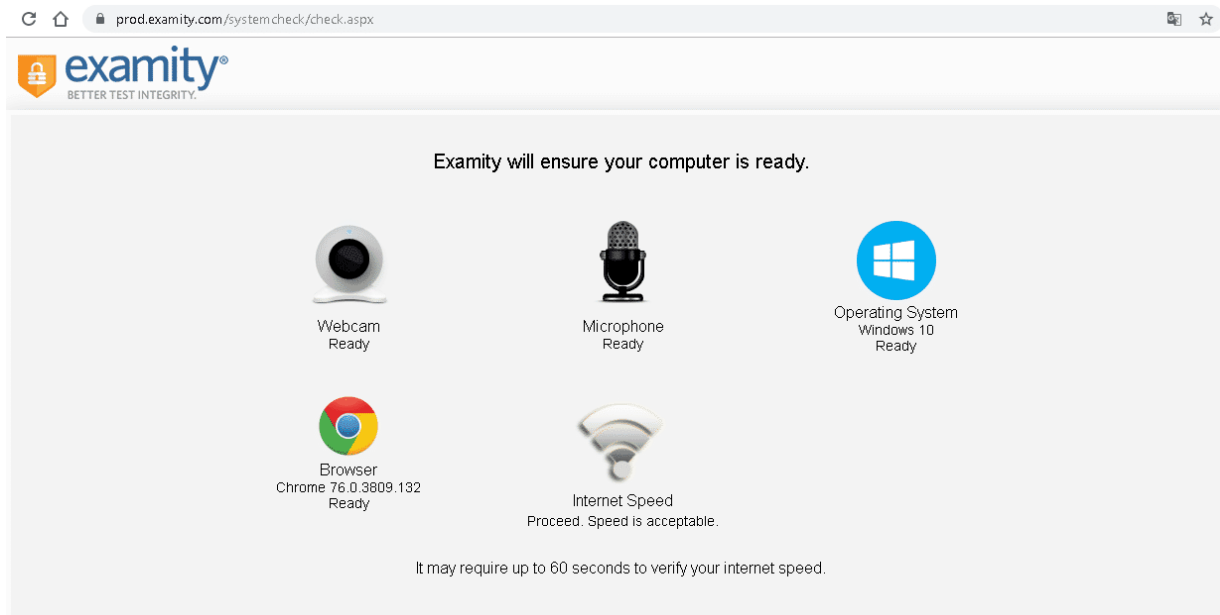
prod.examity.com/systemcheck/check.aspx

examity®
BETTER TEST INTEGRITY.

Examity will ensure your computer is ready.

Webcam
Ready

Microphone
Ready

Operating System
Windows 10
Ready

Browser
Chrome 76.0.3809.132
Ready

Internet Speed
Proceed. Speed is acceptable.

It may require up to 60 seconds to verify your internet speed.